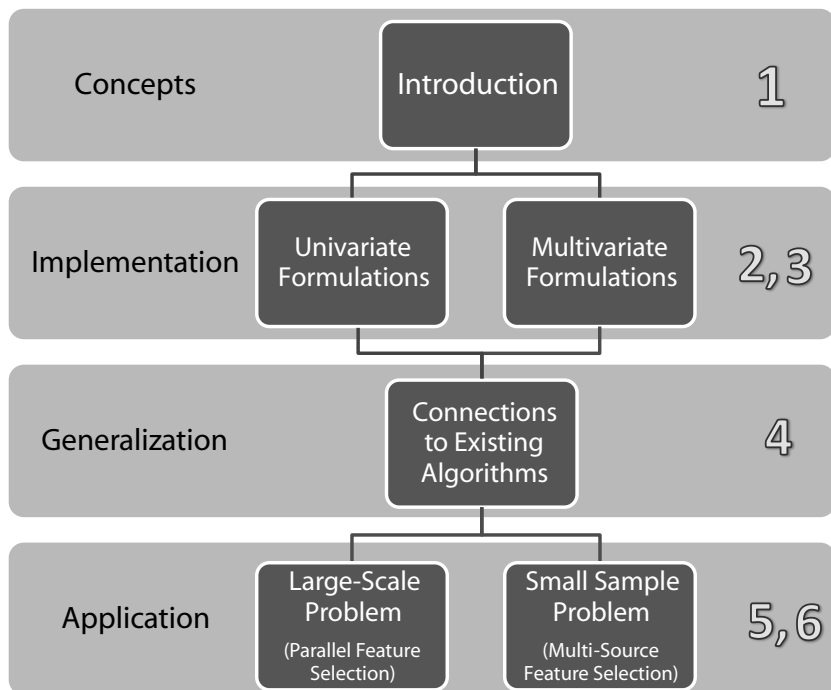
Concepts

Introduction

1

Implementation

Univariate Formulations

Multivariate Formulations

2, 3

Generalization

Connections to Existing Algorithms

4

Application

Large-Scale Problem (Parallel Feature Selection)

Small Sample Problem (Multi-Source Feature Selection)

5, 6